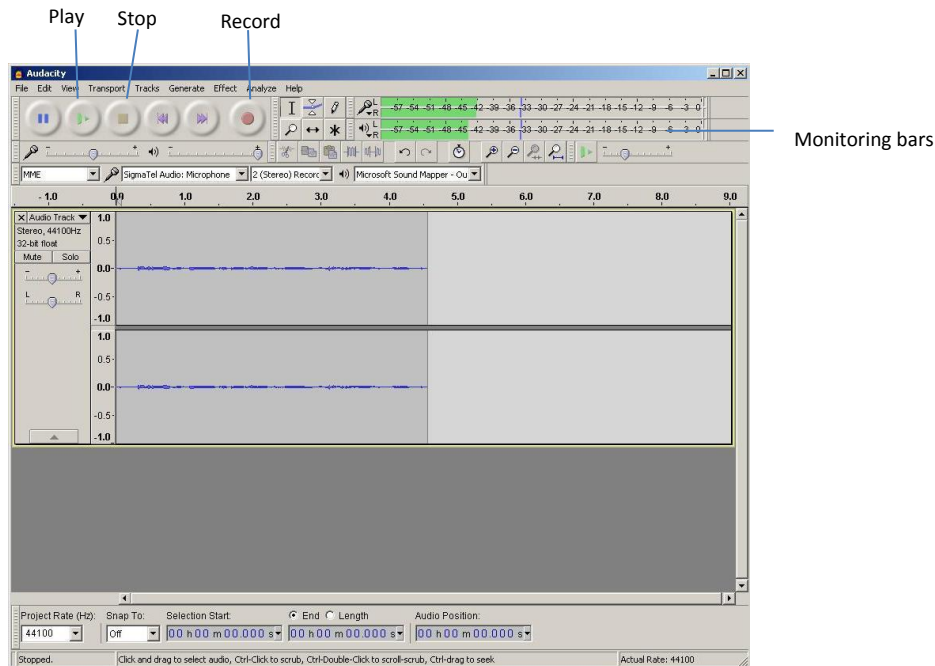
Play Stop Record

Monitoring bars

Audacity

File Edit View Transport Tracks Generate Effect Analyze Help

-57 -54 -51 -48 -45 -42 -39 -36 -33 -30 -27 -24 -21 -18 -15 -12 -9 -6 -3 0

-57 -54 -51 -48 -45 -42 -39 -36 -33 -30 -27 -24 -21 -18 -15 -12 -9 -6 -3 0

MME SigmaTel Audio: Microphone 2 (Stereo) Record Microsoft Sound Mapper - Ou

-1.0 0.0 1.0 2.0 3.0 4.0 5.0 6.0 7.0 8.0 9.0

Audio Track
Stereo, 44100Hz
32-bit float
Mute Solo
- +
L R

1.0
0.5-
0.0-
-0.5-
-1.0
1.0
0.5-
0.0-
-0.5-
-1.0

Project Rate (Hz): 44100
Snap To: Off
Selection Start: 00 h 00 m 00.000 s
End Length 00 h 00 m 00.000 s
Audio Position: 00 h 00 m 00.000 s

Stopped. Click and drag to select audio, Ctrl-Click to scrub, Ctrl-Double-Click to scroll-scrub, Ctrl-drag to seek Actual Rate: 44100